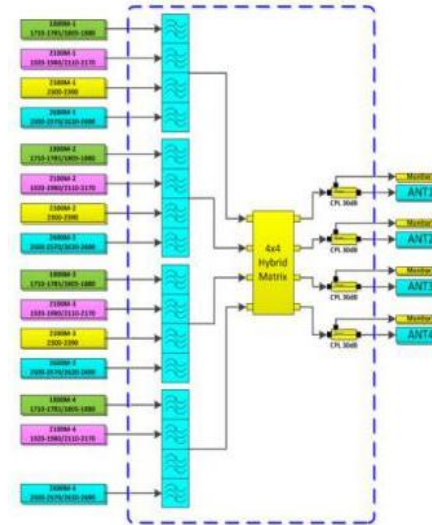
1800M-1
1710-1785/1805-1880

2100M-1
1920-1980/2110-2170

2300M-1
2300-2390

2600M-1
2500-2570/2620-2690

1800M-2
1710-1785/1805-1880

2100M-2
1920-1980/2110-2170

2300M-2
2300-2390

2600M-2
2500-2570/2620-2690

1800M-3
1710-1785/1805-1880

2100M-3
1920-1980/2110-2170

2300M-3
2300-2390

2600M-3
2500-2570/2620-2690

1800M-4
1710-1785/1805-1880

2100M-4
1920-1980/2110-2170

2600M-4
2500-2570/2620-2690

4x4
Hybrid
Matrix

Monitor
ANT1
CPL 30dB

Monitor
ANT2
CPL 30dB

Monitor
ANT3
CPL 30dB

Monitor
ANT4
CPL 30dB